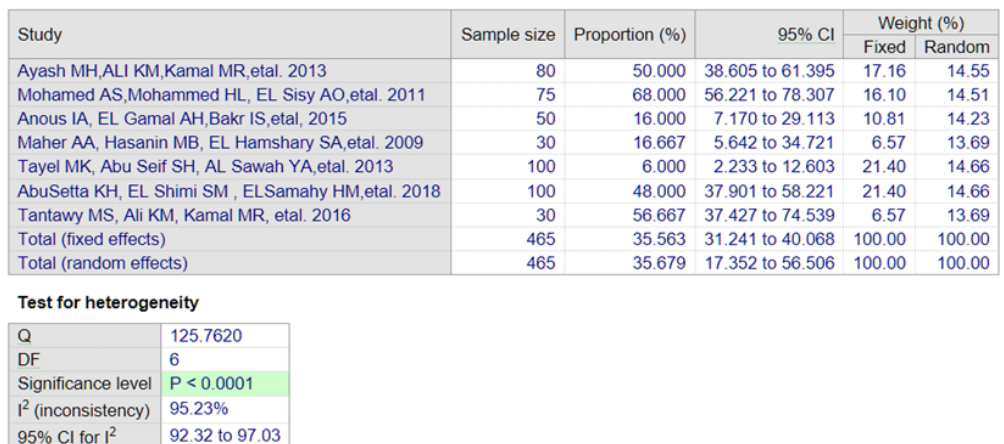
| Study | Sample size | Proportion (%) | 95% CI | Weight (%) Fixed | Weight (%) Random |
|---|---|---|---|---|---|
| Ayash MH,ALI KM,Kamal MR,etal. 2013 | 80 | 50.000 | 38.605 to 61.395 | 17.16 | 14.55 |
| Mohamed AS,Mohammed HL, EL Sisy AO,etal. 2011 | 75 | 68.000 | 56.221 to 78.307 | 16.10 | 14.51 |
| Anous IA, EL Gamal AH,Bakr IS,etal, 2015 | 50 | 16.000 | 7.170 to 29.113 | 10.81 | 14.23 |
| Maher AA, Hasanin MB, EL Hamshary SA,etal. 2009 | 30 | 16.667 | 5.642 to 34.721 | 6.57 | 13.69 |
| Tayel MK, Abu Seif SH, AL Sawah YA,etal. 2013 | 100 | 6.000 | 2.233 to 12.603 | 21.40 | 14.66 |
| AbuSetta KH, EL Shimi SM , ELSamahy HM,etal. 2018 | 100 | 48.000 | 37.901 to 58.221 | 21.40 | 14.66 |
| Tantawy MS, Ali KM, Kamal MR, etal. 2016 | 30 | 56.667 | 37.427 to 74.539 | 6.57 | 13.69 |
| Total (fixed effects) | 465 | 35.563 | 31.241 to 40.068 | 100.00 | 100.00 |
| Total (random effects) | 465 | 35.679 | 17.352 to 56.506 | 100.00 | 100.00 |

**Test for heterogeneity**

| Q | 125.7620 |
|---|---|
| DF | 6 |
| Significance level | P < 0.0001 |
| $I^2$ (inconsistency) | 95.23% |
| 95% CI for $I^2$ | 92.32 to 97.03 |